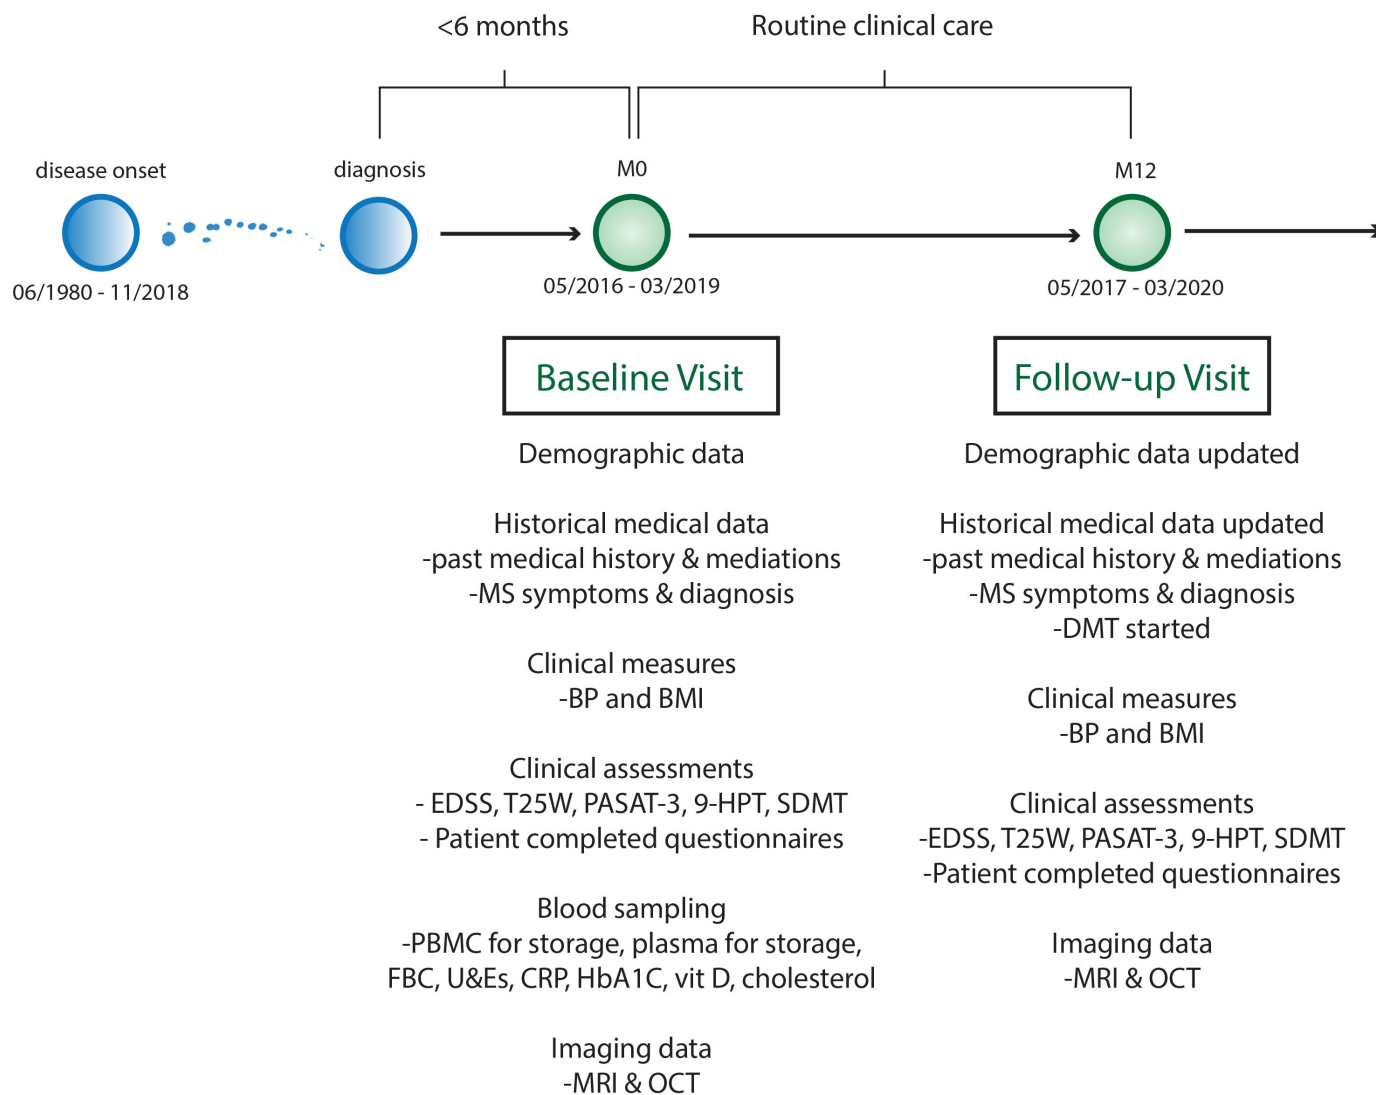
<6 months

Routine clinical care

disease onset

06/1980 - 11/2018

diagnosis

M0

05/2016 - 03/2019

M12

05/2017 - 03/2020

Baseline Visit

Demographic data

Historical medical data
-past medical history & mediations
-MS symptoms & diagnosis

Clinical measures
-BP and BMI

Clinical assessments
- EDSS, T25W, PASAT-3, 9-HPT, SDMT
- Patient completed questionnaires

Blood sampling
-PBMC for storage, plasma for storage, FBC, U&Es, CRP, HbA1C, vit D, cholesterol

Imaging data
-MRI & OCT

Follow-up Visit

Demographic data updated

Historical medical data updated
-past medical history & mediations
-MS symptoms & diagnosis
-DMT started

Clinical measures
-BP and BMI

Clinical assessments
-EDSS, T25W, PASAT-3, 9-HPT, SDMT
-Patient completed questionnaires

Imaging data
-MRI & OCT